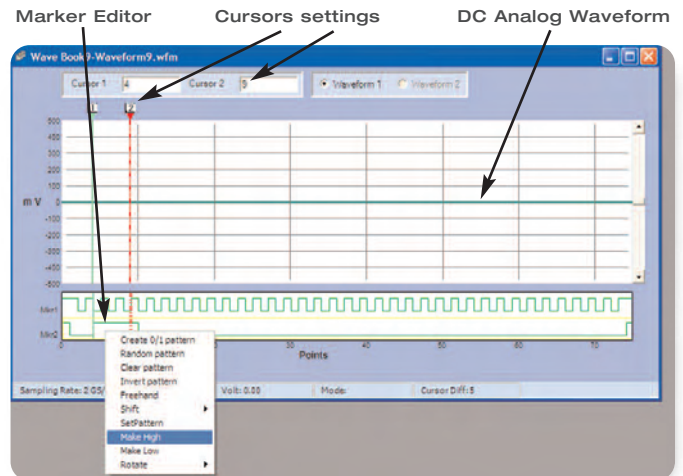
Marker Editor

Cursors settings

DC Analog Waveform

Wave Book9-Waveform9.wfm

Cursor 1 4 Cursor 2 5 Waveform 1 Waveform 2

1 2

500
400
300
200
100
m V 0
-100
-200
-300
-400
-500

Mkr1
Mkr2

0 30 40 50 60 70

Points

Create 0/1 pattern
Random pattern
Clear pattern
Invert pattern
Freehand
Shift
SetPattern
Make High
Make Low
Rotate

Sampling Rate: 2 GS/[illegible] Volt: 0.00 Mode: Cursor Diff: 5